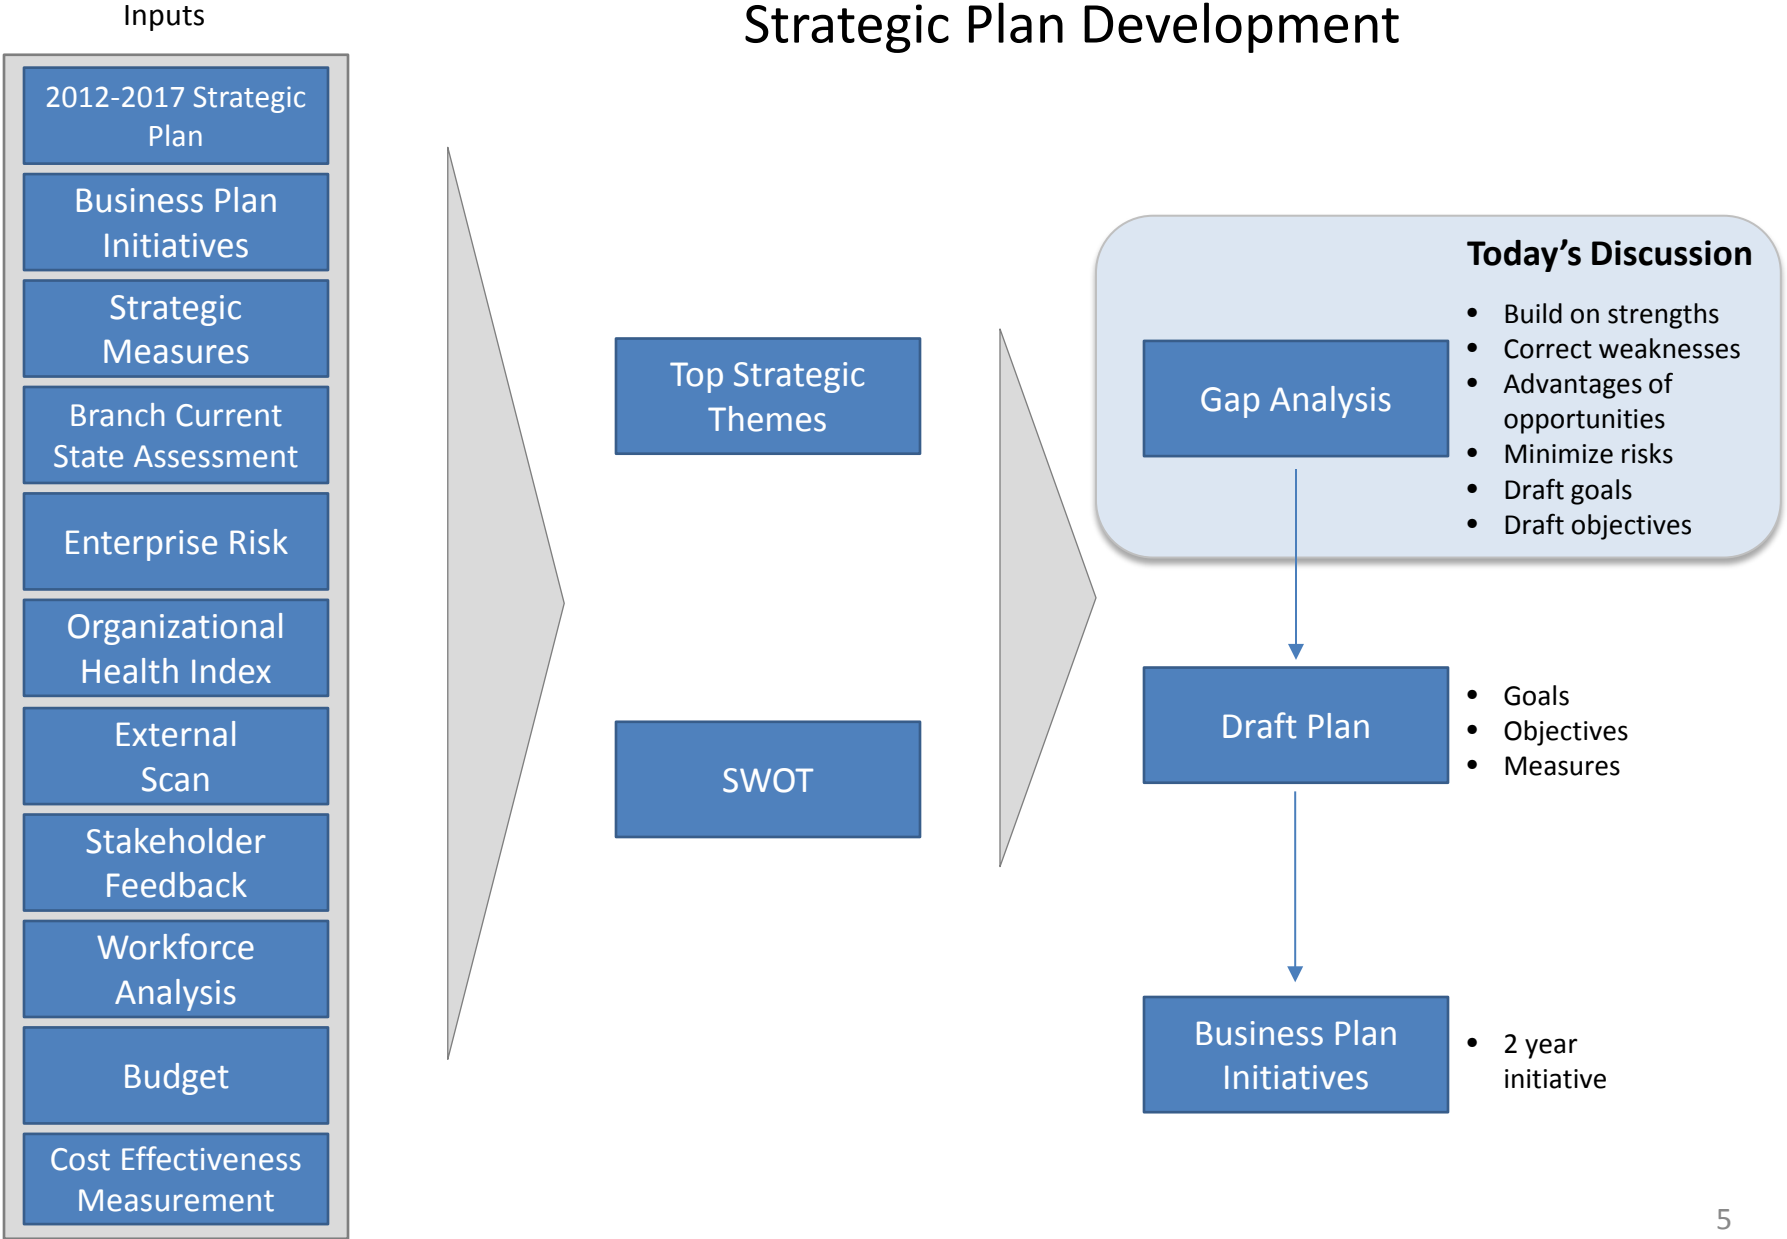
Inputs

Strategic Plan Development

2012-2017 Strategic Plan

Business Plan Initiatives

Strategic Measures

Branch Current State Assessment

Enterprise Risk

Organizational Health Index

External Scan

Stakeholder Feedback

Workforce Analysis

Budget

Cost Effectiveness Measurement

Top Strategic Themes

SWOT

Today's Discussion

Gap Analysis

- Build on strengths
- Correct weaknesses
- Advantages of opportunities
- Minimize risks
- Draft goals
- Draft objectives

Draft Plan

- Goals
- Objectives
- Measures

Business Plan Initiatives

- 2 year initiative

5